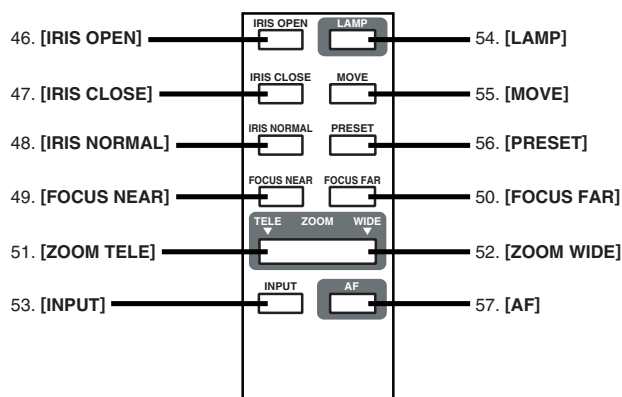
46. [IRIS OPEN]
IRIS OPEN
LAMP
54. [LAMP]

47. [IRIS CLOSE]
IRIS CLOSE
MOVE
55. [MOVE]

48. [IRIS NORMAL]
IRIS NORMAL
PRESET
56. [PRESET]

49. [FOCUS NEAR]
FOCUS NEAR
FOCUS FAR
50. [FOCUS FAR]

TELE ▼ ZOOM WIDE ▼
51. [ZOOM TELE]
52. [ZOOM WIDE]

53. [INPUT]
INPUT
AF
57. [AF]